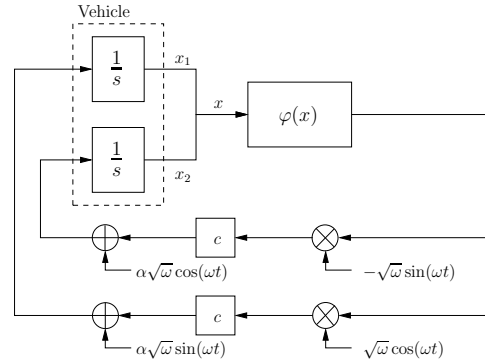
Vehicle

$\frac{1}{s}$

$x_1$

$x$

$\varphi(x)$

$\frac{1}{s}$

$x_2$

$c$

$\alpha\sqrt{\omega}\cos(\omega t)$

$-\sqrt{\omega}\sin(\omega t)$

$c$

$\alpha\sqrt{\omega}\sin(\omega t)$

$\sqrt{\omega}\cos(\omega t)$